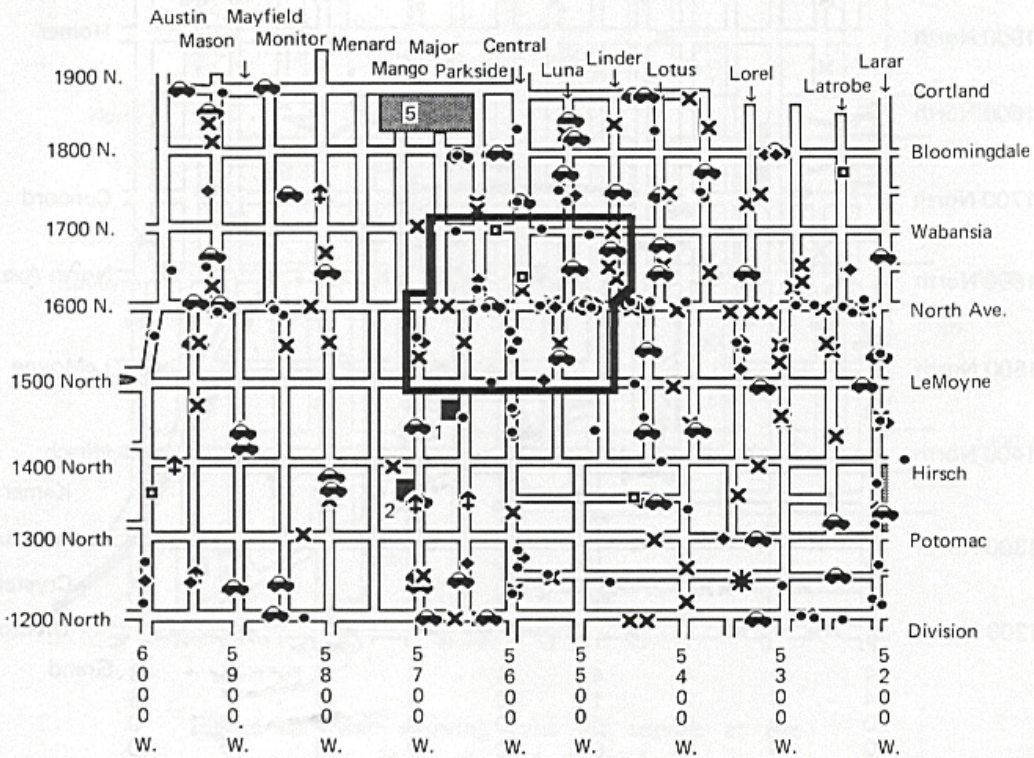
Austin Mayfield
Mason Monitor Menard Major Central
Mango Parkside Luna Linder Lotus Lorel Latrobe Larar

1900 N.
1800 N.
1700 N.
1600 N.
1500 North
1400 North
1300 North
1200 North

Cortland
Bloomingdale
Wabansia
North Ave.
LeMoyne
Hirsch
Potomac
Division

5
1
2

6000 W.
5900 W.
5800 W.
5700 W.
5600 W.
5500 W.
5400 W.
5300 W.
5200 W.